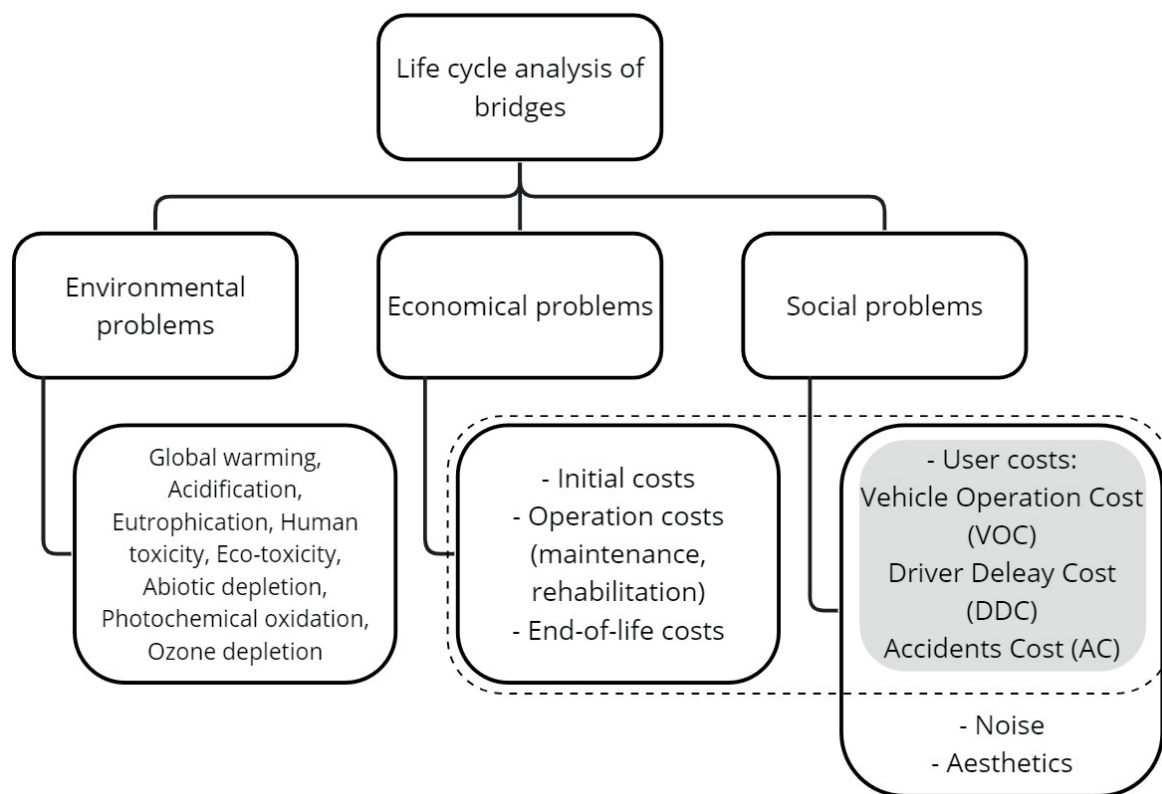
Life cycle analysis of bridges

Environmental problems

Economical problems

Social problems

Global warming, Acidification, Eutrophication, Human toxicity, Eco-toxicity, Abiotic depletion, Photochemical oxidation, Ozone depletion

- Initial costs
- Operation costs (maintenance, rehabilitation)
- End-of-life costs

- User costs:
Vehicle Operation Cost (VOC)
Driver Deleay Cost (DDC)
Accidents Cost (AC)

- Noise
- Aesthetics